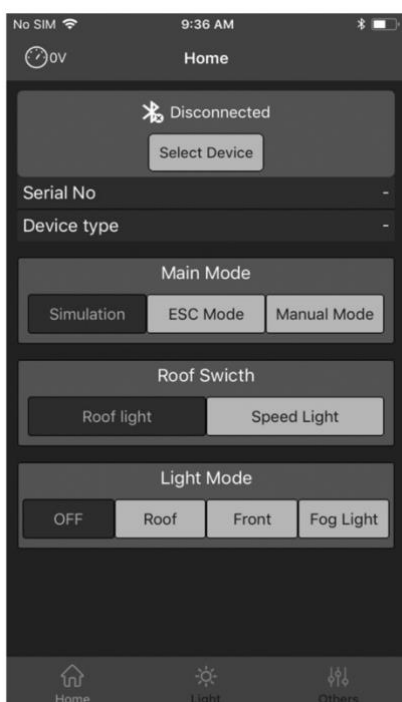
No SIM
9:36 AM
0V
Home

Disconnected
Select Device

Serial No -
Device type -

Main Mode
Simulation | ESC Mode | Manual Mode

Roof Swicth
Roof light | Speed Light

Light Mode
OFF | Roof | Front | Fog Light

Home
Light
Others